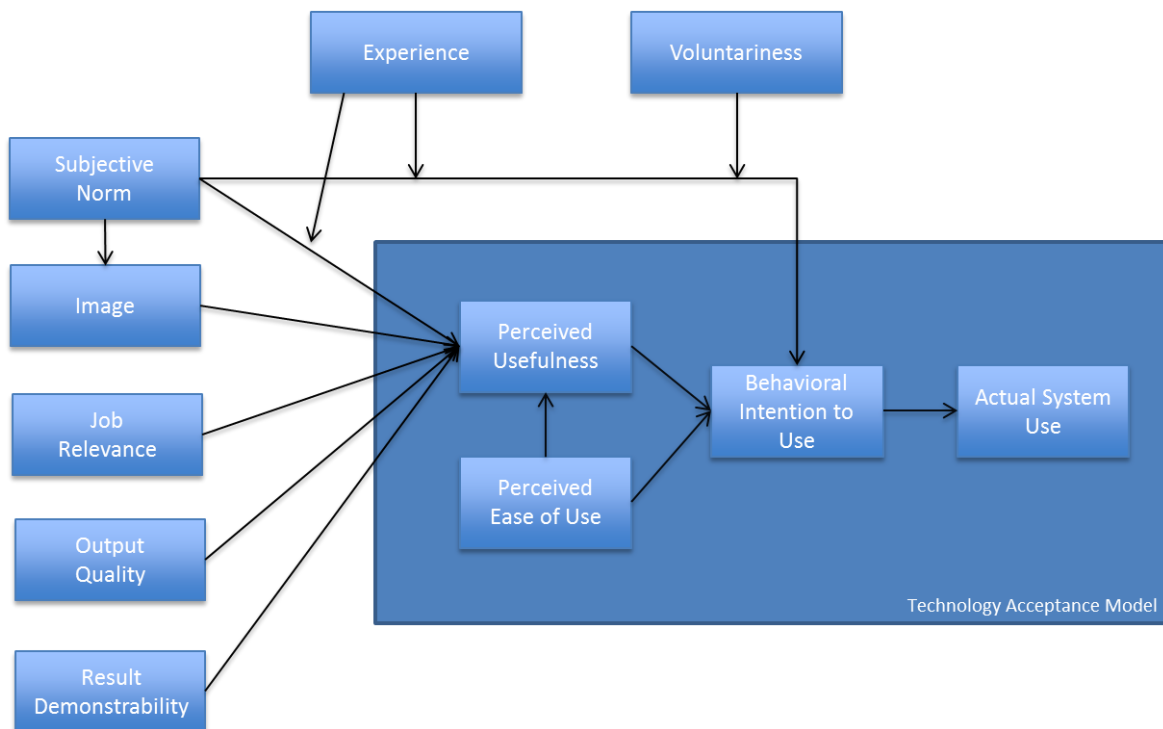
Experience

Voluntariness

Subjective Norm

Image

Job Relevance

Output Quality

Result Demonstrability

Perceived Usefulness

Perceived Ease of Use

Behavioral Intention to Use

Actual System Use

Technology Acceptance Model